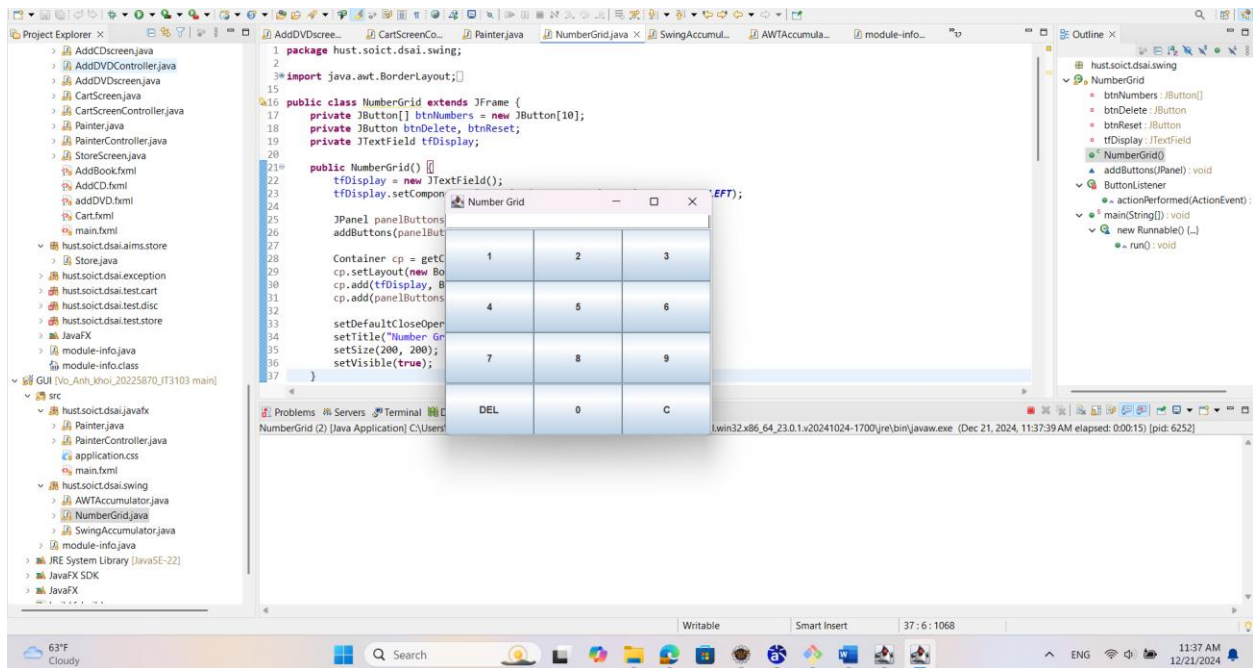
Project Explorer ×

AddCDscreen.java
AddDVDController.java
AddDVDscreen.java
CartScreen.java
CartScreenController.java
Painter.java
PainterController.java
StoreScreen.java
AddBook.fxml
AddCD.fxml
addDVD.fxml
Cart.fxml
main.fxml
hust.soict.dsai.aims.store
Store.java
hust.soict.dsai.exception
hust.soict.dsai.test.cart
hust.soict.dsai.test.disc
hust.soict.dsai.test.store
JavaFX
module-info.java
module-info.class
GUI [Vo_Anh_khoi_20225870_IT3103 main]
src
hust.soict.dsai.javafx
Painter.java
PainterController.java
application.css
main.fxml
hust.soict.dsai.swing
AWTAccumulator.java
NumberGrid.java
SwingAccumulator.java
module-info.java
JRE System Library [JavaSE-22]
JavaFX SDK
JavaFX

AddDVDscree... CartScreenCo... Painter.java NumberGrid.java × SwingAccumul... AWTAccumula... module-info...

1 package hust.soict.dsai.swing;
2
3 import java.awt.BorderLayout;
15
16 public class NumberGrid extends JFrame {
17 private JButton[] btnNumbers = new JButton[10];
18 private JButton btnDelete, btnReset;
19 private JTextField tfDisplay;
20
21 public NumberGrid() {
22 tfDisplay = new JTextField();
23 tfDisplay.setCompon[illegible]EFT);
24
25 JPanel panelButtons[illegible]
26 addButtons(panelBut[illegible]
27
28 Container cp = getC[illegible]
29 cp.setLayout(new Bo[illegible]
30 cp.add(tfDisplay, B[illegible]
31 cp.add(panelButtons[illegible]
32
33 setDefaultCloseOper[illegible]
34 setTitle("Number Gr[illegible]
35 setSize(200, 200);
36 setVisible(true);
37 }

Number Grid

| 1 | 2 | 3 |
|---|---|---|
| 4 | 5 | 6 |
| 7 | 8 | 9 |
| DEL | 0 | C |

Outline ×
hust.soict.dsai.swing
NumberGrid
btnNumbers : JButton[]
btnDelete : JButton
btnReset : JButton
tfDisplay : JTextField
NumberGrid()
addButtons(JPanel) : void
ButtonListener
actionPerformed(ActionEvent) :
main(String[]) : void
new Runnable() {...}
run() : void

Problems Servers Terminal
NumberGrid (2) [Java Application] C:\Users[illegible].win32.x86_64_23.0.1.v20241024-1700\jre\bin\javaw.exe (Dec 21, 2024, 11:37:39 AM elapsed: 0:00:15) [pid: 6252]

Writable Smart Insert 37 : 6 : 1068

63°F
Cloudy
Search
ENG 11:37 AM 12/21/2024